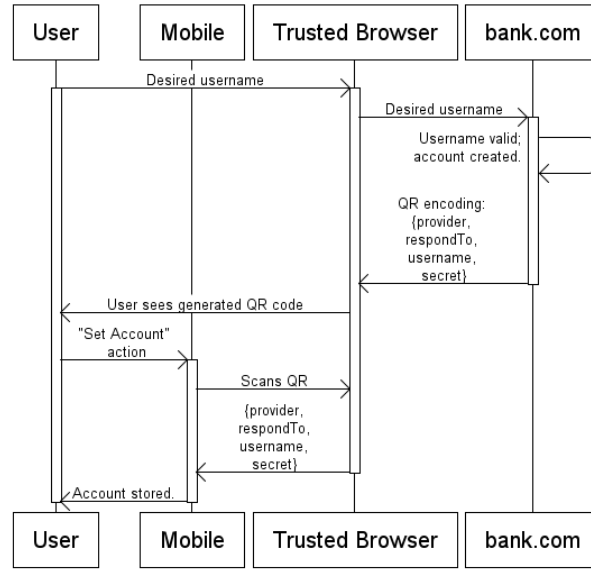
User
Mobile
Trusted Browser
bank.com

Desired username

Desired username

Username valid; account created.

QR encoding: {provider, respondTo, username, secret}

User sees generated QR code

"Set Account" action

Scans QR

{provider, respondTo, username, secret}

Account stored.

User
Mobile
Trusted Browser
bank.com